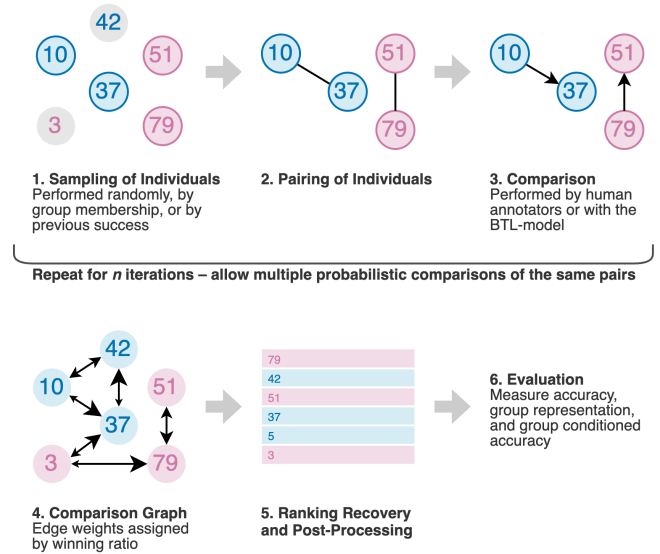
42
10
51
37
3
79

10
51
37
79

10
51
37
79

1. Sampling of Individuals
Performed randomly, by group membership, or by previous success

2. Pairing of Individuals

3. Comparison
Performed by human annotators or with the BTL-model

Repeat for $n$ iterations – allow multiple probabilistic comparisons of the same pairs

42
10
51
37
3
79

79
42
51
37
5
3

6. Evaluation
Measure accuracy, group representation, and group conditioned accuracy

4. Comparison Graph
Edge weights assigned by winning ratio

5. Ranking Recovery and Post-Processing